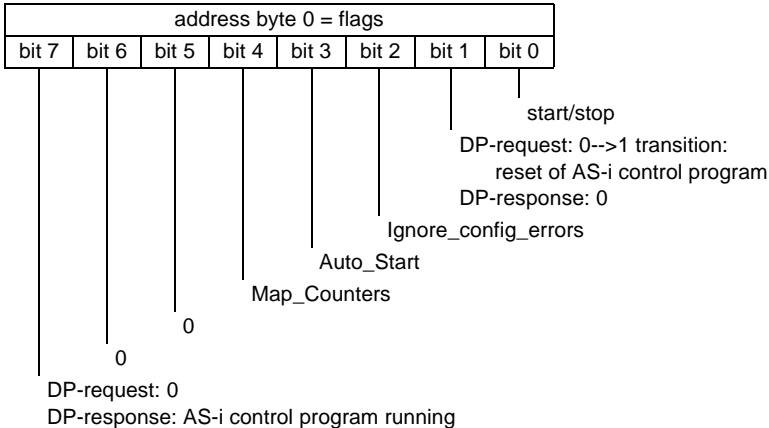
| address byte 0 = flags | | | | | | | |
|---|---|---|---|---|---|---|---|
| bit 7 | bit 6 | bit 5 | bit 4 | bit 3 | bit 2 | bit 1 | bit 0 |

start/stop

DP-request: 0-->1 transition:
reset of AS-i control program
DP-response: 0

Ignore_config_errors

Auto_Start

Map_Counters

0

0

DP-request: 0
DP-response: AS-i control program running